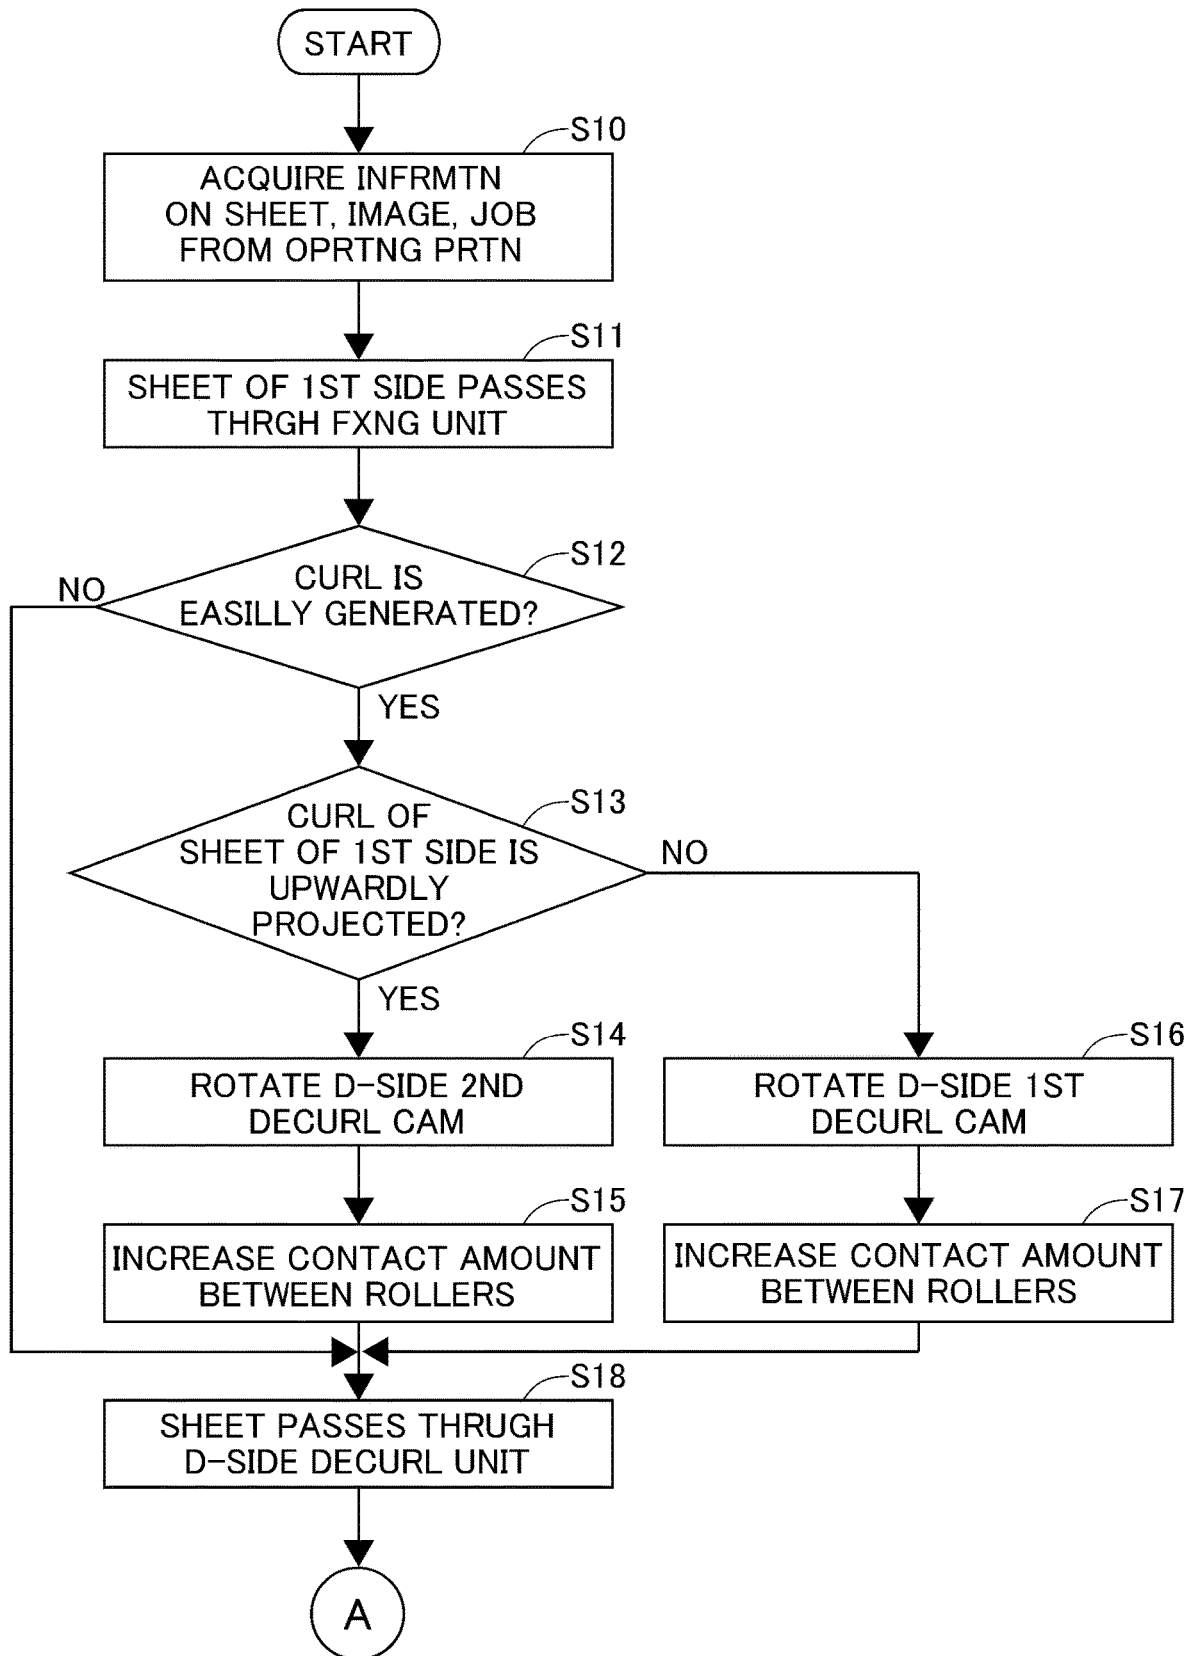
START

S10
ACQUIRE INFRMTN ON SHEET, IMAGE, JOB FROM OPRTNG PRTN

S11
SHEET OF 1ST SIDE PASSES THRGH FXNG UNIT

S12
CURL IS EASILLY GENERATED?

NO

YES

S13
CURL OF SHEET OF 1ST SIDE IS UPWARDLY PROJECTED?

NO

YES

S14
ROTATE D-SIDE 2ND DECURL CAM

S16
ROTATE D-SIDE 1ST DECURL CAM

S15
INCREASE CONTACT AMOUNT BETWEEN ROLLERS

S17
INCREASE CONTACT AMOUNT BETWEEN ROLLERS

S18
SHEET PASSES THRUGH D-SIDE DECURL UNIT

A